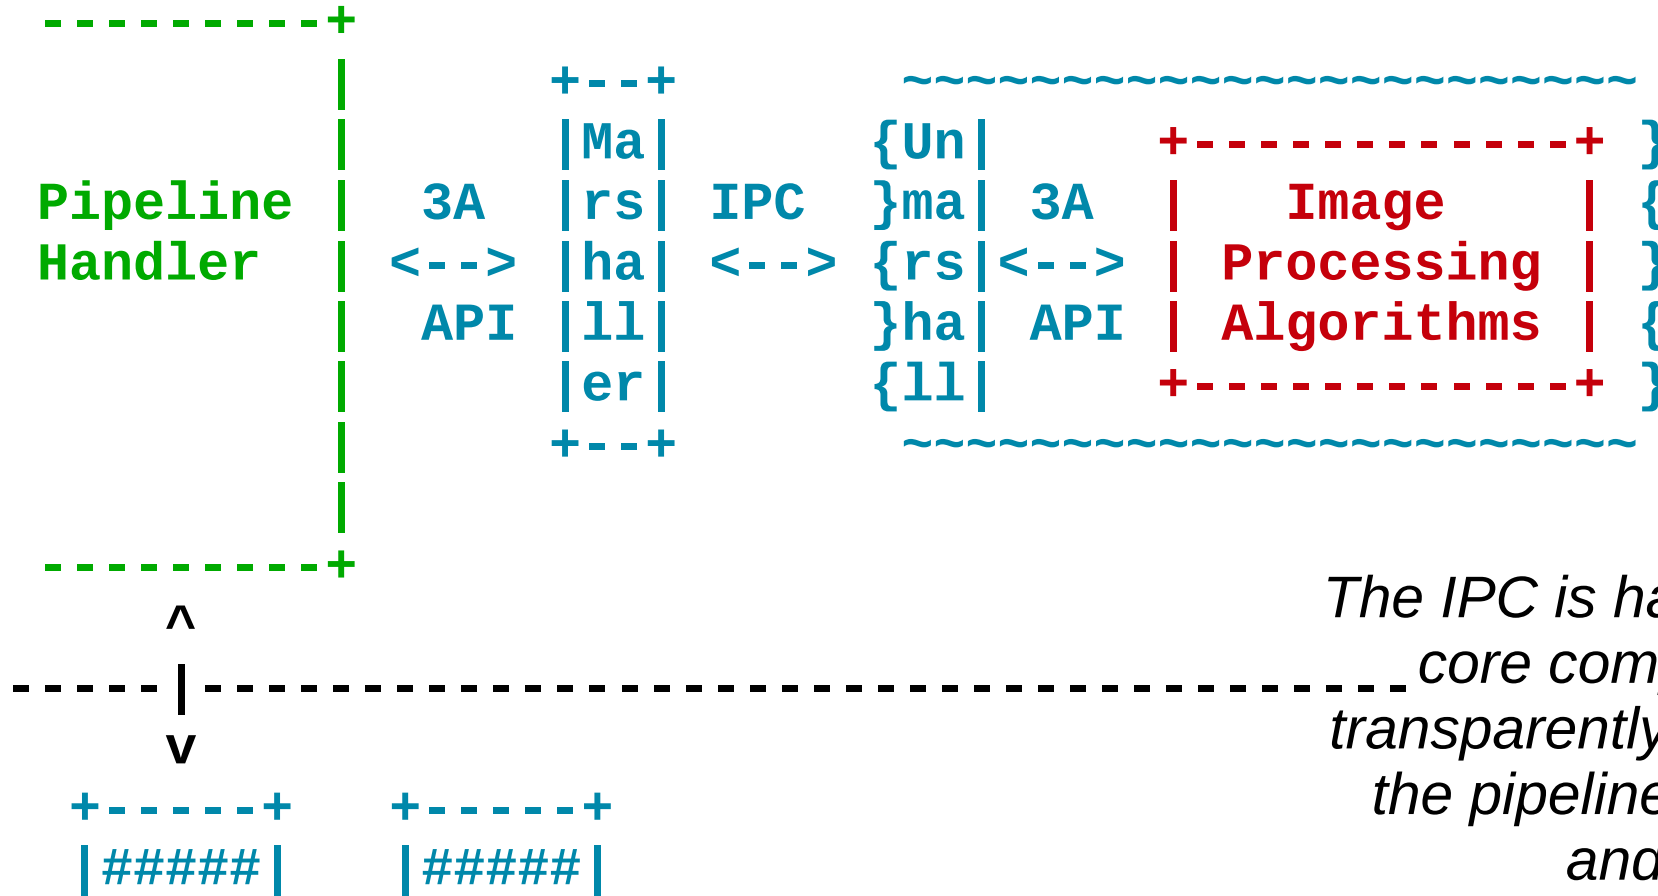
---------+
|
| +--+ ~~~~~~~~~~~~~~~~~~~~~~~~
| |Ma| {Un| +-------------+ }
Pipeline | 3A |rs| IPC }ma| 3A | Image | {
Handler | <--> |ha| <--> {rs|<--> | Processing | }
| API |ll| }ha| API | Algorithms | {
| |er| {ll| +-------------+ }
| +--+ ~~~~~~~~~~~~~~~~~~~~~~~~
|
---------+
^
-----|--------------------------------------
v
+-----+ +-----+
|#####| |#####|

The IPC is ha
core com
transparently
the pipeline
and